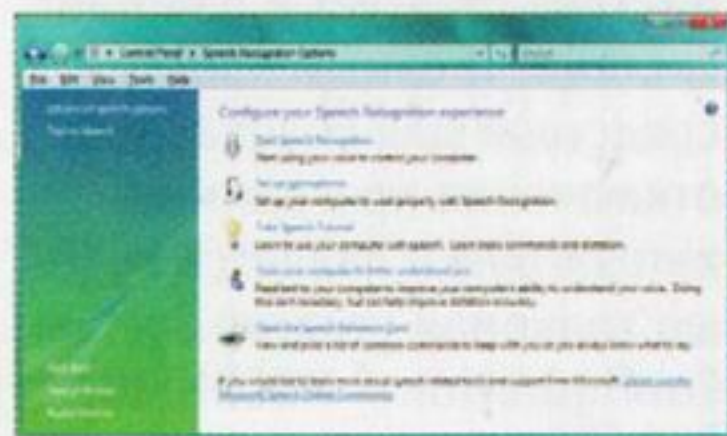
Control Panel ▸ Speech Recognition Options

File Edit View Tools Help

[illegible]
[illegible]

Configure your Speech Recognition experience

Start Speech Recognition
Start using your voice to control your computer.

Set up microphone
Set up your microphone to work properly with Speech Recognition.

Take Speech Tutorial
Learn to use your computer with speech. Learn basic commands and dictation.

Train your computer to better understand you
Read text to your computer to improve your computer's ability to understand your voice. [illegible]

Open the Speech Reference Card
View and print a list of common commands to keep with you so you always know what to say.

If you would like to learn more about speech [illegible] Microsoft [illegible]

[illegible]
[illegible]
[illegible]